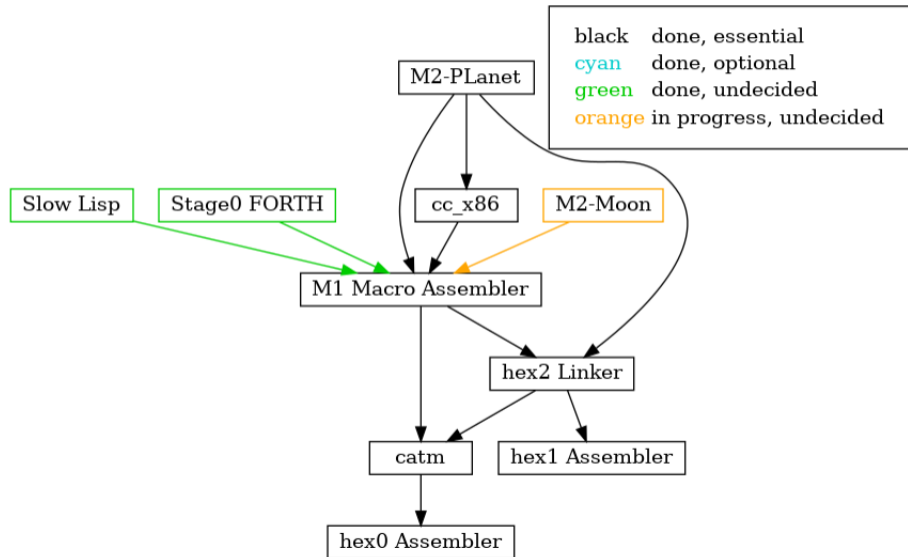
| | |
|---|---|
| black | done, essential |
| cyan | done, optional |
| green | done, undecided |
| orange | in progress, undecided |

M2-PLanet

Slow Lisp

Stage0 FORTH

cc_x86

M2-Moon

M1 Macro Assembler

hex2 Linker

catm

hex1 Assembler

hex0 Assembler